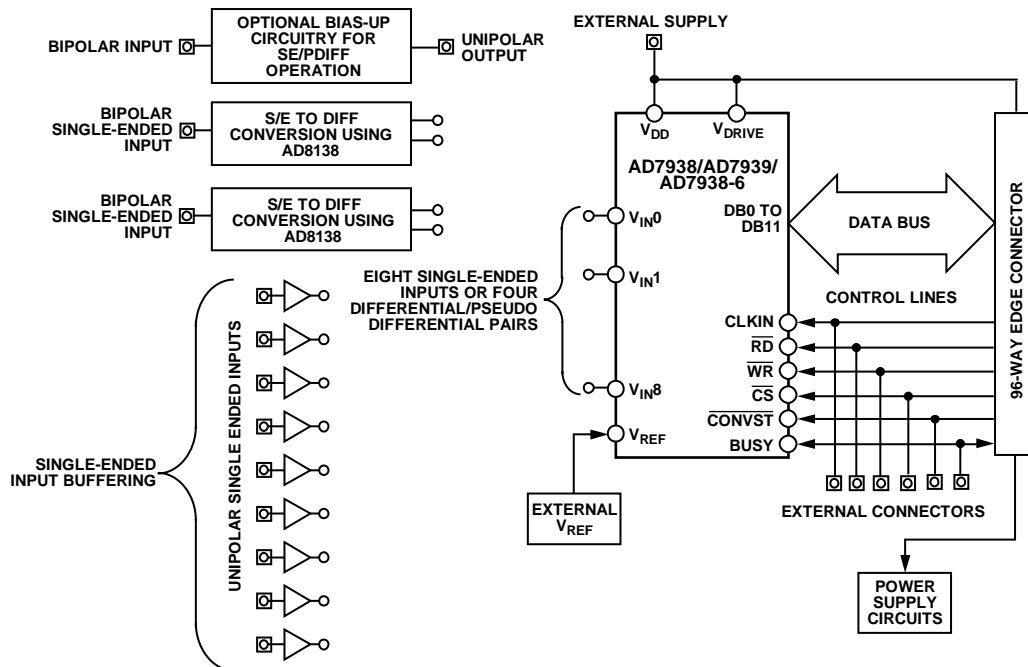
BIPOLAR INPUT

OPTIONAL BIAS-UP CIRCUITRY FOR SE/PDIFF OPERATION

UNIPOLAR OUTPUT

BIPOLAR SINGLE-ENDED INPUT

S/E TO DIFF CONVERSION USING AD8138

BIPOLAR SINGLE-ENDED INPUT

S/E TO DIFF CONVERSION USING AD8138

EXTERNAL SUPPLY

$V_{DD}$

$V_{DRIVE}$

AD7938/AD7939/ AD7938-6

$V_{IN}0$

$V_{IN}1$

$V_{IN}8$

$V_{REF}$

DB0 TO DB11

DATA BUS

CONTROL LINES

CLKIN

$\overline{RD}$

$\overline{WR}$

$\overline{CS}$

$\overline{CONVST}$

BUSY

96-WAY EDGE CONNECTOR

EIGHT SINGLE-ENDED INPUTS OR FOUR DIFFERENTIAL/PSEUDO DIFFERENTIAL PAIRS

UNIPOLAR SINGLE ENDED INPUTS

SINGLE-ENDED INPUT BUFFERING

EXTERNAL $V_{REF}$

EXTERNAL CONNECTORS

POWER SUPPLY CIRCUITS